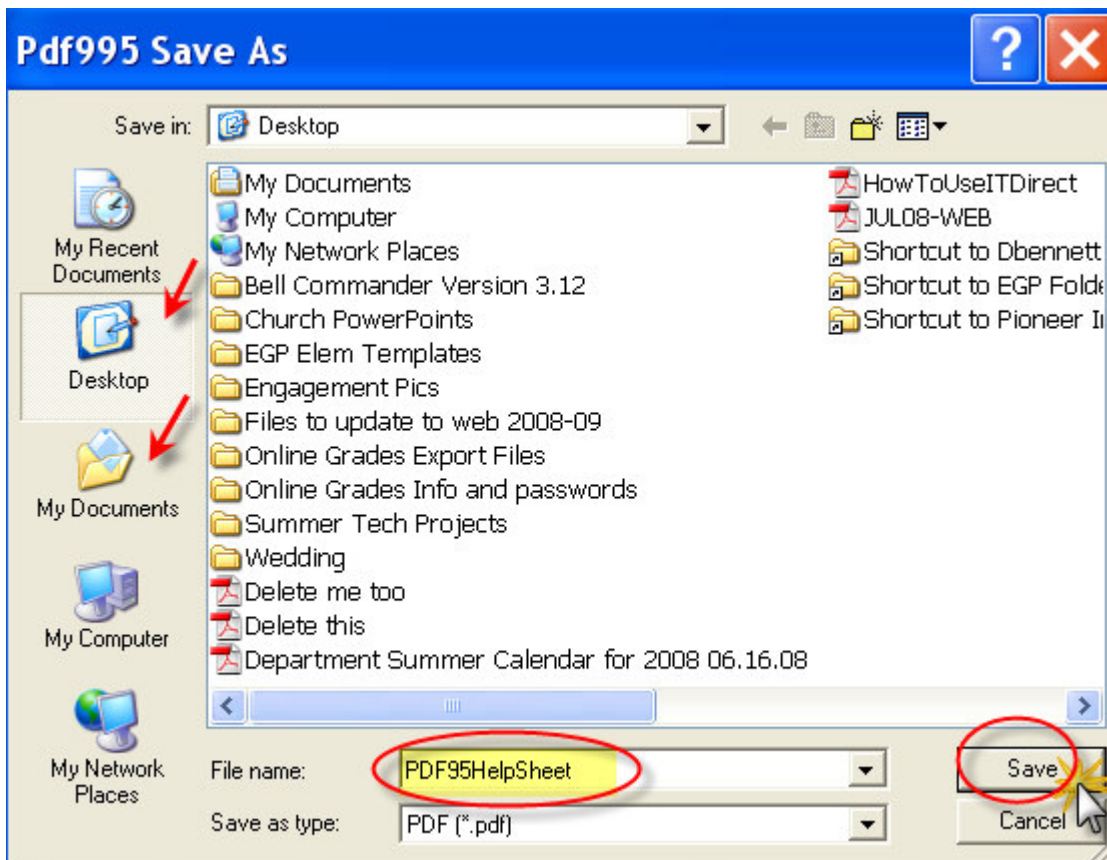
Pdf995 Save As

Save in: Desktop

My Recent Documents
Desktop
My Documents
My Computer
My Network Places

My Documents
My Computer
My Network Places
Bell Commander Version 3.12
Church PowerPoints
EGP Elem Templates
Engagement Pics
Files to update to web 2008-09
Online Grades Export Files
Online Grades Info and passwords
Summer Tech Projects
Wedding
Delete me too
Delete this
Department Summer Calendar for 2008 06.16.08

HowToUseITDirect
JUL08-WEB
Shortcut to Dbennett
Shortcut to EGP Folde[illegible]
Shortcut to Pioneer I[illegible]

File name: PDF95HelpSheet
Save as type: PDF (*.pdf)

Save
Cancel